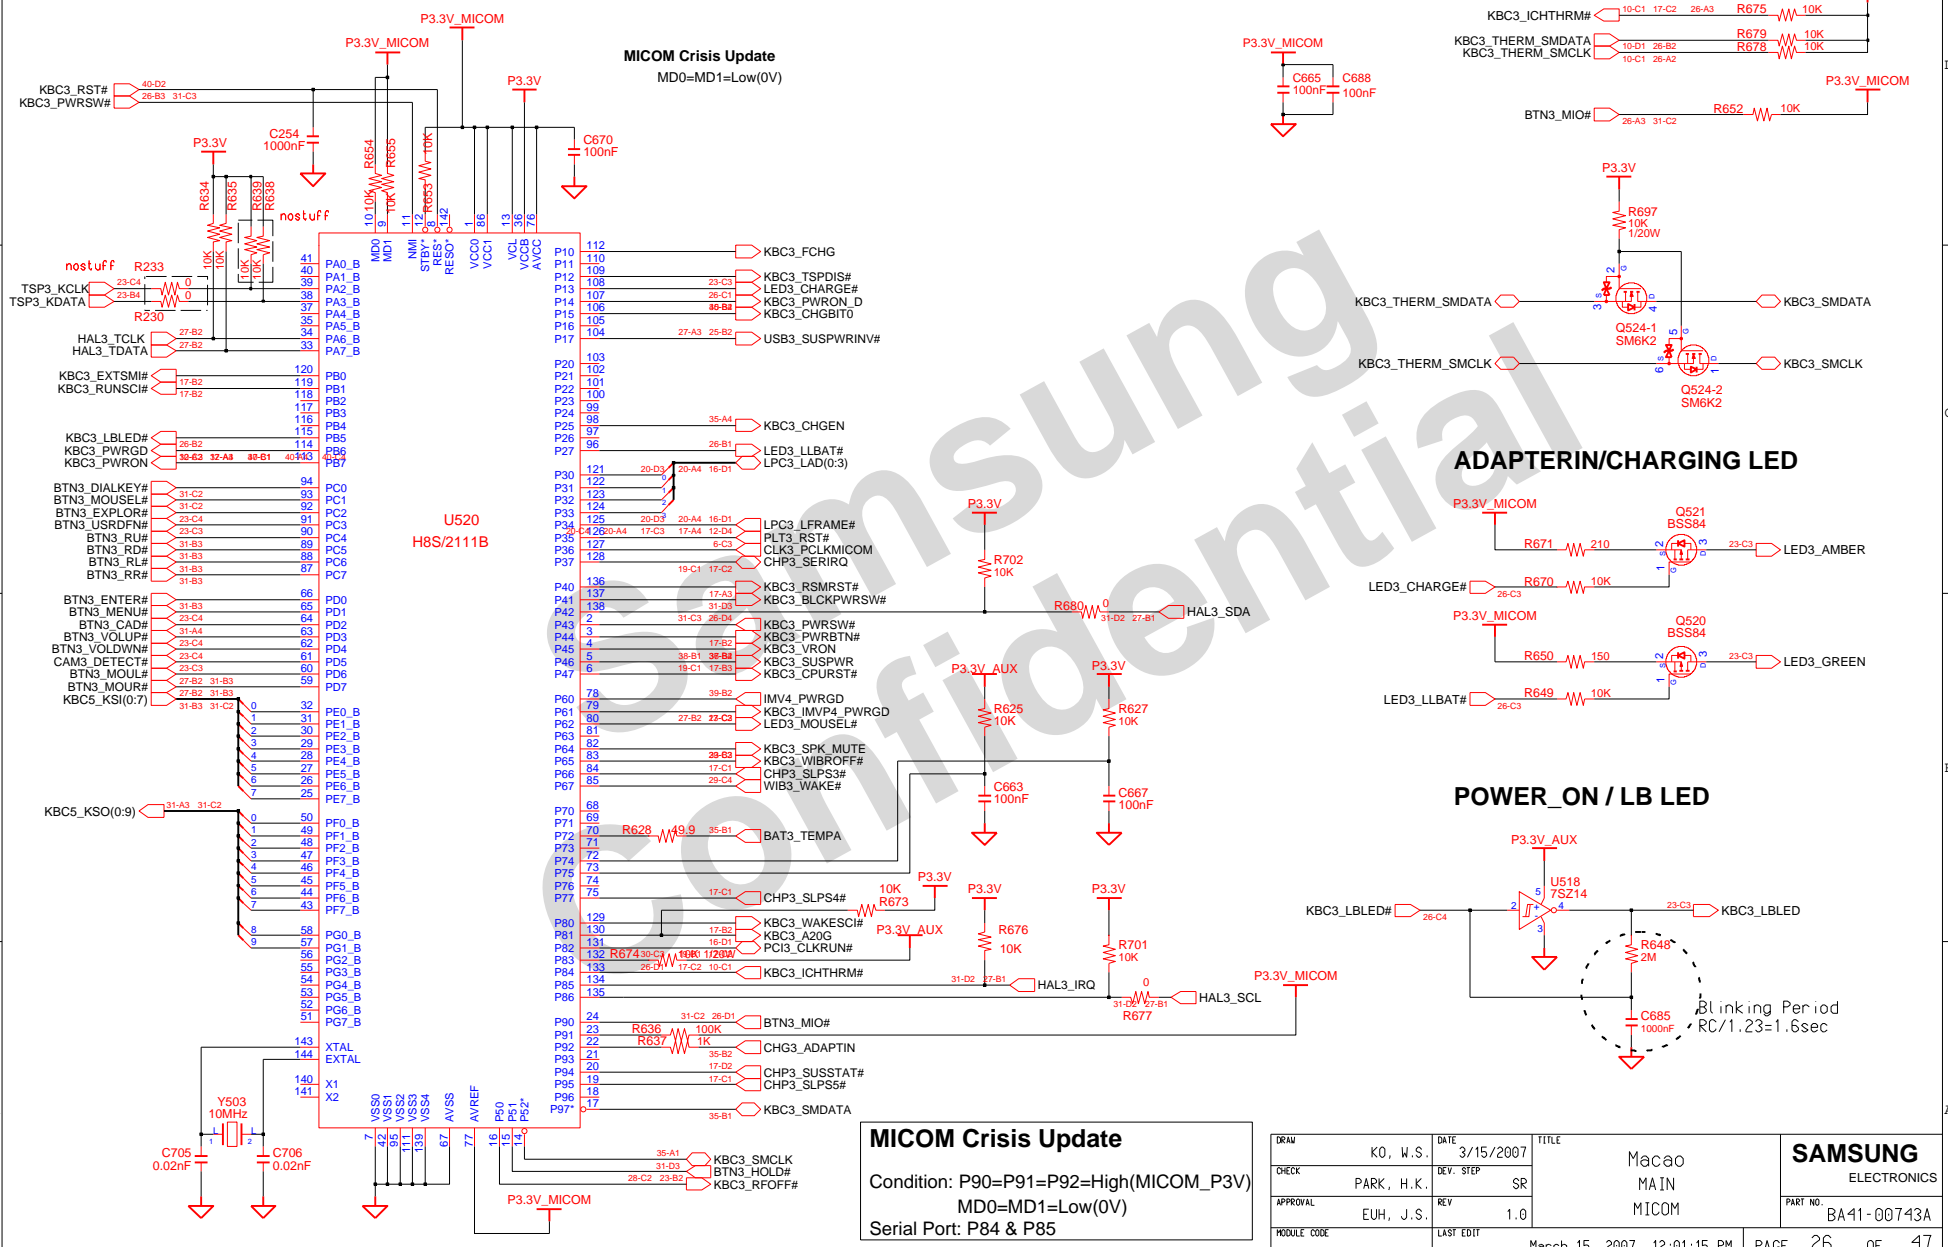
P3.3V_MICOM
P3.3V_MICOM
MICOM Crisis Update
MD0=MD1=Low(0V)
P3.3V
KBC3_RST#
KBC3_PWRSW#
40-D2
26-B3 31-C3
C254
1000nF
P3.3V
C670
100nF
R654
R655
10K
10K
10K
R653
R634
R635
R639
R638
nostuff
nostuff
R233
TSP3_KCLK
TSP3_KDATA
23-C4
23-B4
0
0
R230
HAL3_TCLK
HAL3_TDATA
27-B2
27-B2
KBC3_EXTSMI#
KBC3_RUNSCI#
17-B2
17-B2
KBC3_LBLED#
KBC3_PWRGD
KBC3_PWRON
26-B2
BTN3_DIALKEY#
BTN3_MOUSEL#
BTN3_EXPLOR#
BTN3_USRDFN#
BTN3_RU#
BTN3_RD#
BTN3_RL#
BTN3_RR#
BTN3_ENTER#
BTN3_MENU#
BTN3_CAD#
BTN3_VOLUP#
BTN3_VOLDWN#
CAM3_DETECT#
BTN3_MOUL#
BTN3_MOUR#
KBC5_KSI(0:7)
KBC5_KSO(0:9)
31-A3 31-C2
U520
H8S/2111B
PA0_B
PA1_B
PA2_B
PA3_B
PA4_B
PA5_B
PA6_B
PA7_B
PB0
PB1
PB2
PB3
PB4
PB5
PB6
PB7
PC0
PC1
PC2
PC3
PC4
PC5
PC6
PC7
PD0
PD1
PD2
PD3
PD4
PD5
PD6
PD7
PE0_B
PE1_B
PE2_B
PE3_B
PE4_B
PE5_B
PE6_B
PE7_B
PF0_B
PF1_B
PF2_B
PF3_B
PF4_B
PF5_B
PF6_B
PF7_B
PG0_B
PG1_B
PG2_B
PG3_B
PG4_B
PG5_B
PG6_B
PG7_B
XTAL
EXTAL
X1
X2
MD0
MD1
NMI
STBY*
RES*
RESO*
VCC0
VCC1
VCL
VCCB
AVCC
VSS0
VSS1
VSS2
VSS3
VSS4
AVSS
AVREF
P50
P51
P52*
P97*
P10
P11
P12
P13
P14
P15
P16
P17
P20
P21
P22
P23
P24
P25
P26
P27
P30
P31
P32
P33
P34
P35
P36
P37
P40
P41
P42
P43
P44
P45
P46
P47
P60
P61
P62
P63
P64
P65
P66
P67
P70
P71
P72
P73
P74
P75
P76
P77
P80
P81
P82
P83
P84
P85
P86
P90
P91
P92
P93
P94
P95
P96
KBC3_FCHG
KBC3_TSPDIS#
LED3_CHARGE#
KBC3_PWRON_D
KBC3_CHGBIT0
USB3_SUSPWRINV#
KBC3_CHGEN
LED3_LLBAT#
LPC3_LAD(0:3)
LPC3_LFRAME#
PLT3_RST#
CLK3_PCLKMICOM
CHP3_SERIRQ
KBC3_RSMRST#
KBC3_BLCKPWRSW#
KBC3_PWRSW#
KBC3_PWRBTN#
KBC3_VRON
KBC3_SUSPWR
KBC3_CPURST#
IMV4_PWRGD
KBC3_IMVP4_PWRGD
LED3_MOUSEL#
KBC3_SPK_MUTE
KBC3_WIBROFF#
CHP3_SLPS3#
WIB3_WAKE#
R628
49.9
BAT3_TEMPA
CHP3_SLPS4#
KBC3_WAKESCI#
KBC3_A20G
PCI3_CLKRUN#
R674
10K 1/20W
KBC3_ICHTHRM#
HAL3_IRQ
HAL3_SCL
R677
BTN3_MIO#
R636
100K
R637
1K
CHG3_ADAPTIN
CHP3_SUSSTAT#
CHP3_SLPS5#
KBC3_SMDATA
KBC3_SMCLK
BTN3_HOLD#
KBC3_RFOFF#
P3.3V_MICOM
Y503
10MHz
C705
0.02nF
C706
0.02nF
P3.3V
R702
10K
R680
0
HAL3_SDA
P3.3V_AUX
R625
10K
P3.3V
R627
10K
C663
100nF
C667
100nF
P3.3V
10K
R673
P3.3V_AUX
P3.3V
R676
10K
P3.3V
R701
10K
MICOM Crisis Update
Condition: P90=P91=P92=High(MICOM_P3V)
MD0=MD1=Low(0V)
Serial Port: P84 & P85
P3.3V_MICOM
C665
100nF
C688
100nF
KBC3_ICHTHRM#
KBC3_THERM_SMDATA
KBC3_THERM_SMCLK
R675
10K
R679
10K
R678
10K
P3.3V_MICOM
BTN3_MIO#
R652
10K
P3.3V
R697
10K
1/20W
KBC3_THERM_SMDATA
KBC3_SMDATA
Q524-1
SM6K2
KBC3_THERM_SMCLK
KBC3_SMCLK
Q524-2
SM6K2
ADAPTERIN/CHARGING LED
P3.3V_MICOM
Q521
BSS84
R671
210
LED3_AMBER
LED3_CHARGE#
R670
10K
P3.3V_MICOM
Q520
BSS84
R650
150
LED3_GREEN
LED3_LLBAT#
R649
10K
POWER_ON / LB LED
P3.3V_AUX
U518
7SZ14
KBC3_LBLED#
KBC3_LBLED
R648
2M
C685
1000nF
Blinking Period
RC/1.23=1.6sec
Samsung Confidential
| DRAW | KO, W.S. | DATE 3/15/2007 | TITLE | SAMSUNG ELECTRONICS |
|---|---|---|---|---|
| CHECK | PARK, H.K. | DEV. STEP SR | Macao MAIN MICOM | |
| APPROVAL | EUH, J.S. | REV 1.0 | | PART NO. BA41-00743A |
| MODULE CODE | | LAST EDIT March 15, 2007 12:01:15 PM | | PAGE 26 OF 47 |